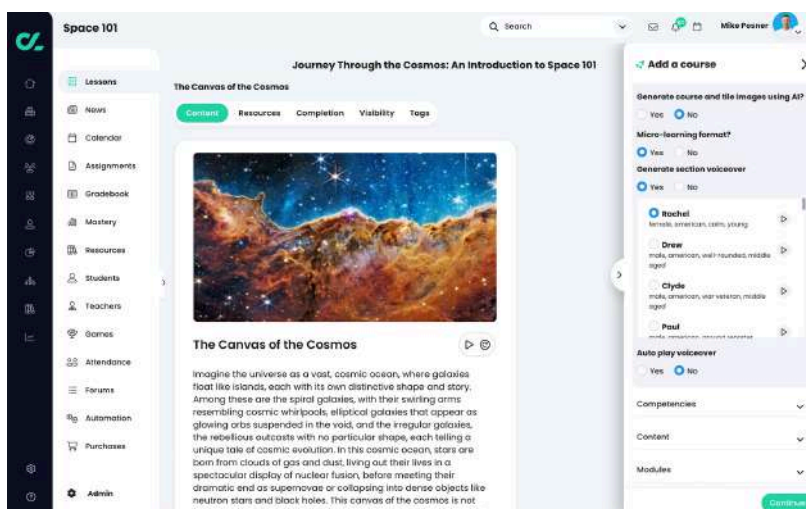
Space 101

Search

Mike Posner

Lessons
News
Calendar
Assignments
Gradebook
Mastery
Resources
Students
Teachers
Games
Attendance
Forums
Automation
Purchases
Admin

Journey Through the Cosmos: An Introduction to Space 101

The Canvas of the Cosmos

Content Resources Completion Visibility Tags

The Canvas of the Cosmos

Imagine the universe as a vast, cosmic ocean, where galaxies float like islands, each with its own distinctive shape and story. Among these are the spiral galaxies, with their swirling arms resembling cosmic whirlpools, elliptical galaxies that appear as glowing orbs suspended in the void, and the irregular galaxies, the rebellious outcasts with no particular shape, each telling a unique tale of cosmic evolution. In this cosmic ocean, stars are born from clouds of gas and dust, living out their lives in a spectacular display of nuclear fusion, before meeting their dramatic end as supernovae or collapsing into dense objects like neutron stars and black holes. This canvas of the cosmos is not

Add a course

Generate course and tile images using AI?
Yes No

Micro-learning format?
Yes No

Generate section voiceover
Yes No

Rachel
female, american, calm, young

Drew
male, american, well-rounded, middle aged

Clyde
male, american, war veteran, middle aged

Paul
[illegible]

Auto play voiceover
Yes No

Competencies

Content

Modules

Continue